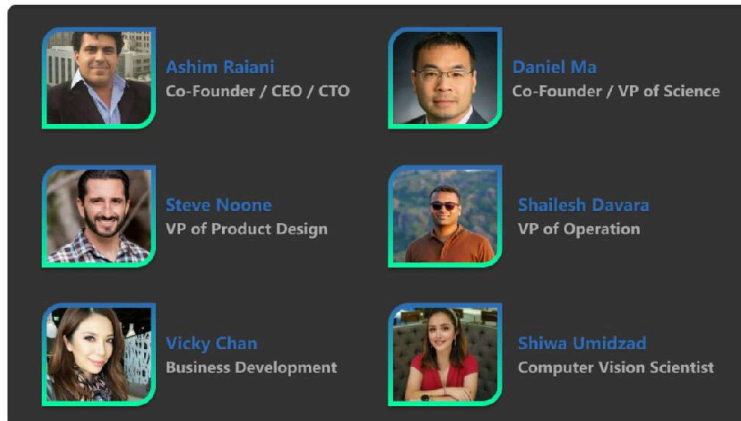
Ashim Raiani
Co-Founder / CEO / CTO

Daniel Ma
Co-Founder / VP of Science

Steve Noone
VP of Product Design

Shailesh Davara
VP of Operation

Vicky Chan
Business Development

Shiwa Umidzad
Computer Vision Scientist